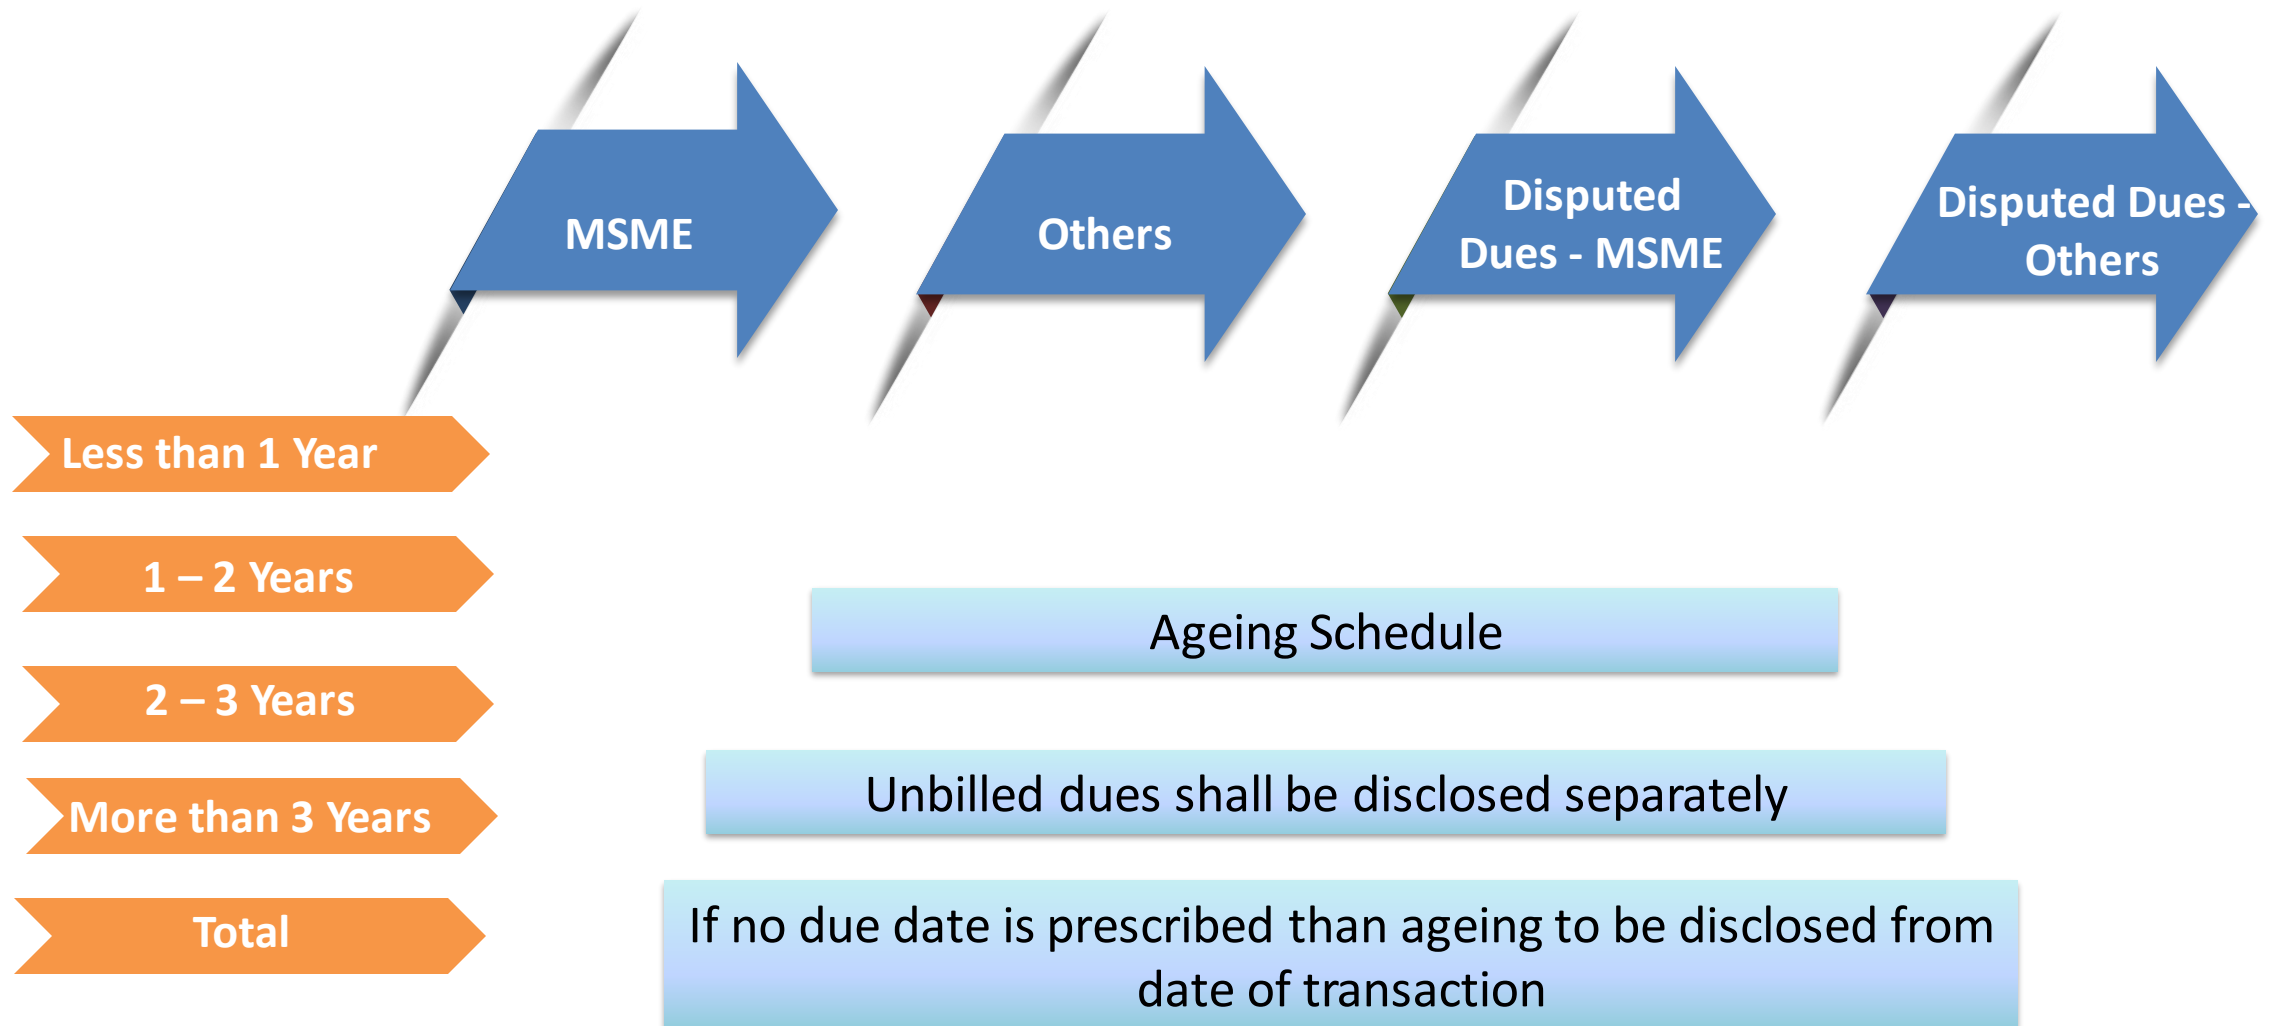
MSME

Others

Disputed Dues - MSME

Disputed Dues - Others

Less than 1 Year

1 – 2 Years

2 – 3 Years

More than 3 Years

Total

Ageing Schedule

Unbilled dues shall be disclosed separately

If no due date is prescribed than ageing to be disclosed from date of transaction